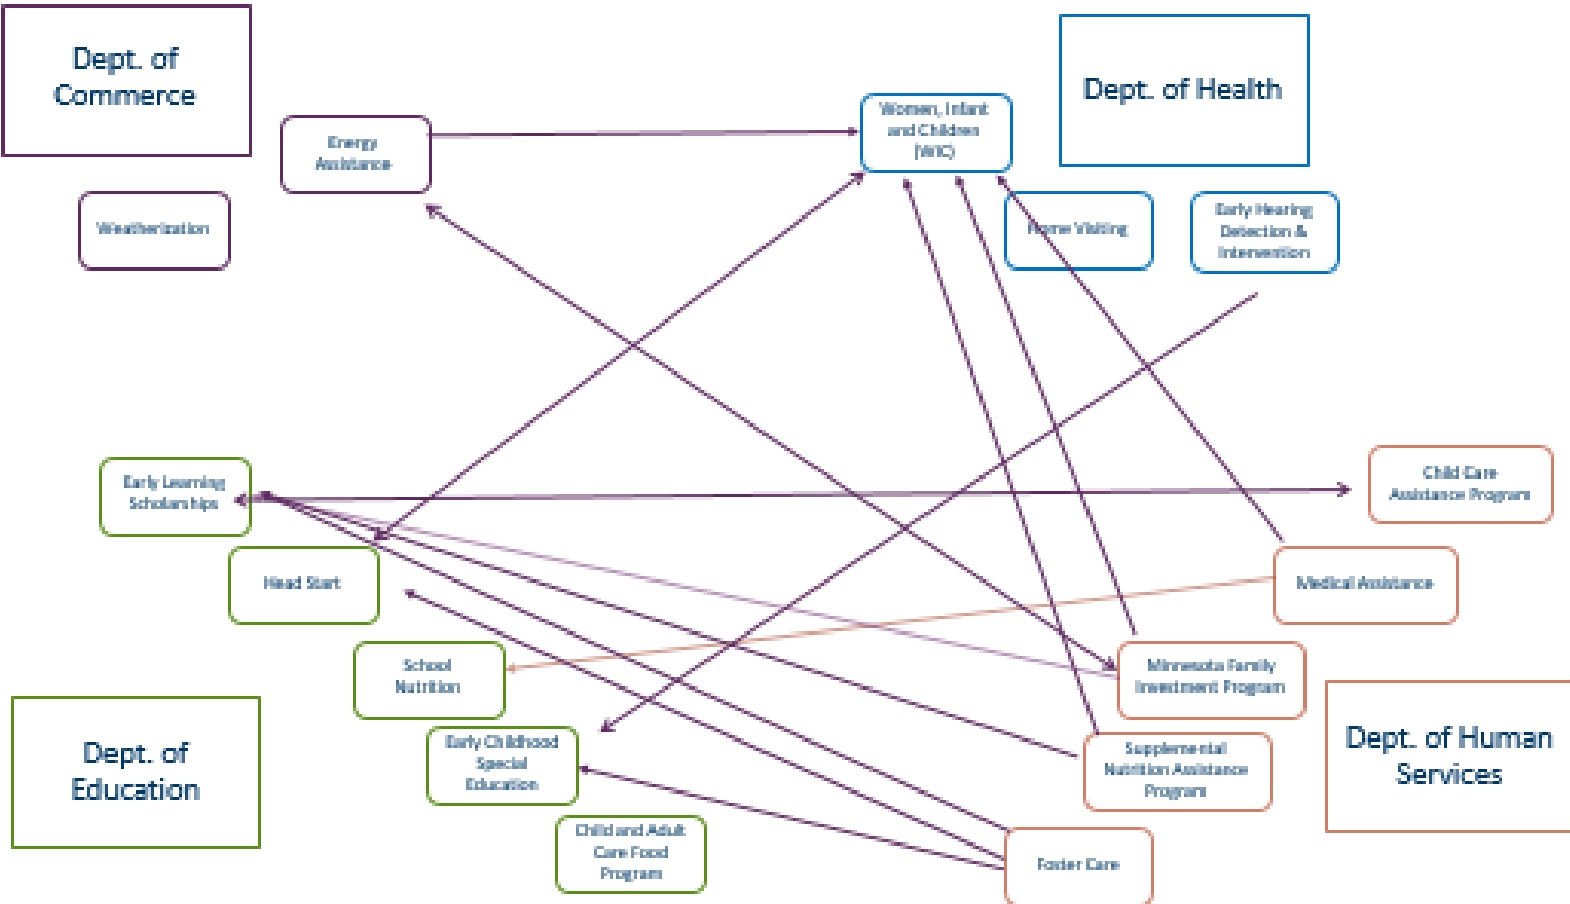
Dept. of Commerce

Energy Assistance

Weatherization

Women, Infant and Children (WIC)

Dept. of Health

Home Visiting

Early Hearing Detection & Intervention

Early Learning Scholarships

Child Care Assistance Program

Head Start

Medical Assistance

School Nutrition

Minnesota Family Investment Program

Dept. of Education

Early Childhood Special Education

Supplemental Nutrition Assistance Program

Dept. of Human Services

Child and Adult Care Food Program

Foster Care